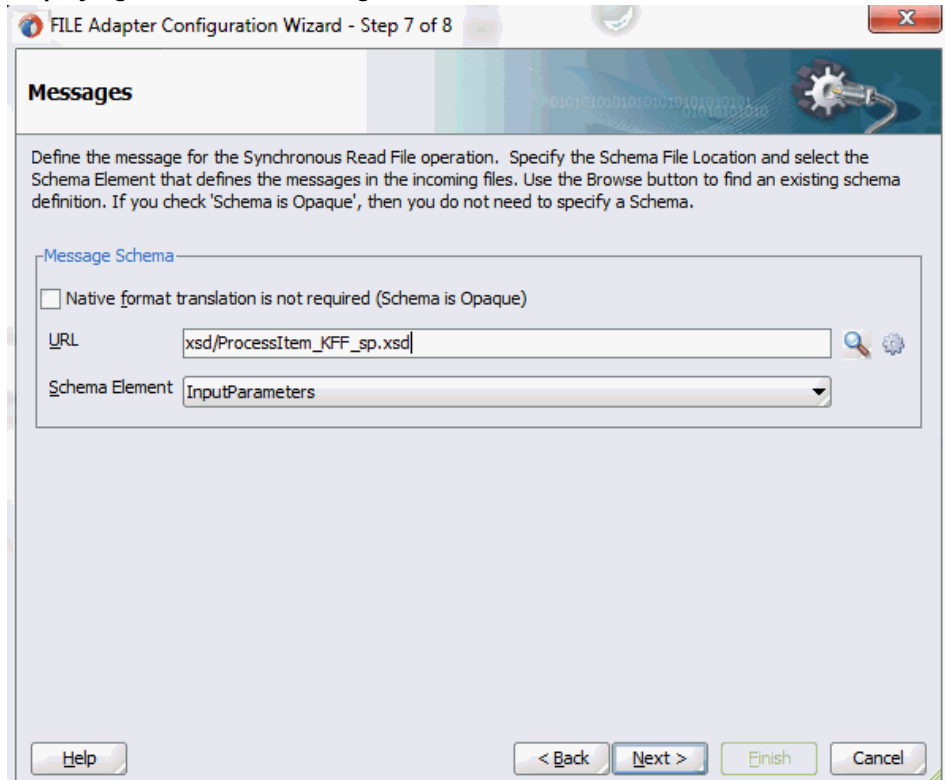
FILE Adapter Configuration Wizard - Step 7 of 8

Messages

Define the message for the Synchronous Read File operation. Specify the Schema File Location and select the Schema Element that defines the messages in the incoming files. Use the Browse button to find an existing schema definition. If you check 'Schema is Opaque', then you do not need to specify a Schema.

Message Schema

Native format translation is not required (Schema is Opaque)

URL xsd/ProcessItem_KFF_sp.xsd

Schema Element InputParameters

Help

< Back

Next >

Finish

Cancel